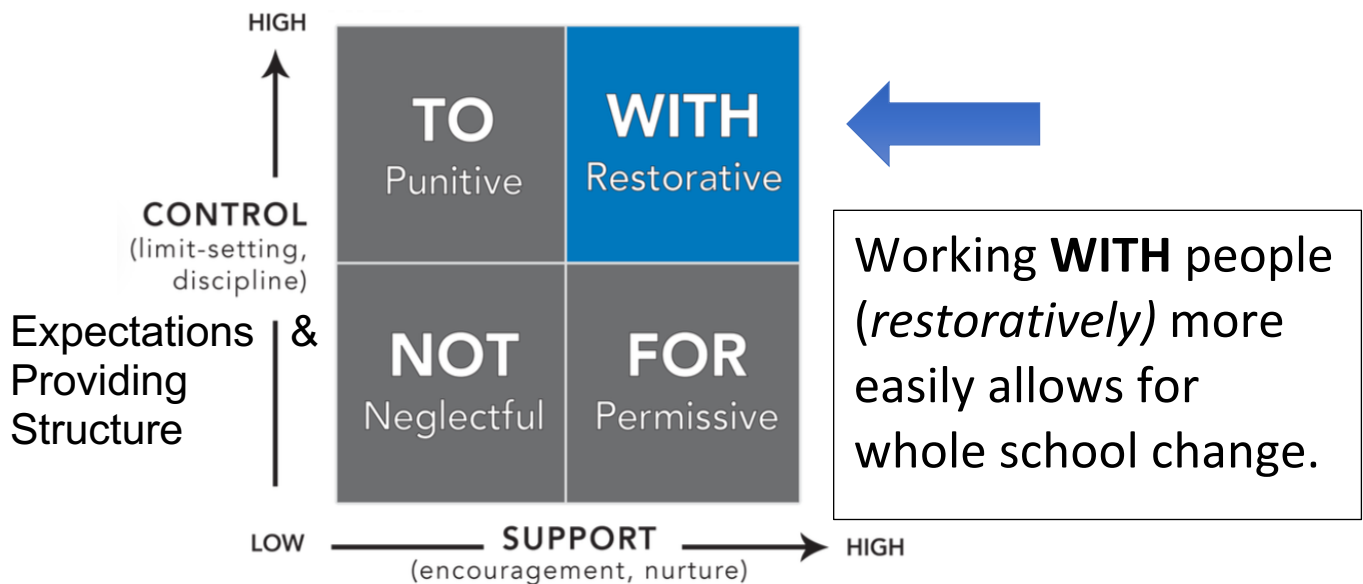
HIGH

CONTROL
(limit-setting, discipline)

Expectations & Providing Structure

TO
Punitive

WITH
Restorative

NOT
Neglectful

FOR
Permissive

Working **WITH** people (*restoratively)* more easily allows for whole school change.

LOW SUPPORT (encouragement, nurture) HIGH